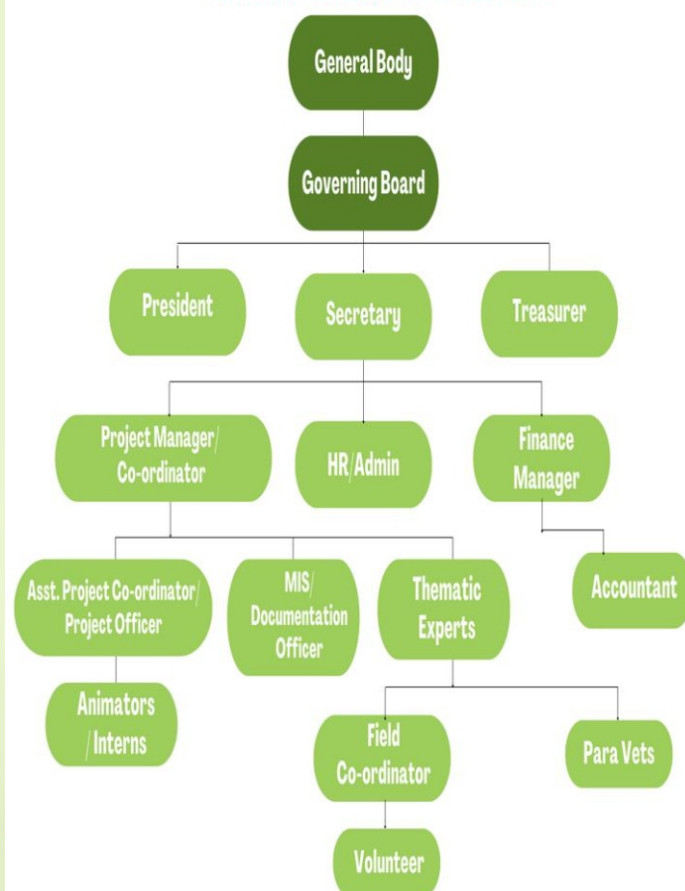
General Body

Governing Board

President

Secretary

Treasurer

Project Manager/ Co-ordinator

HR/Admin

Finance Manager

Asst. Project Co-ordinator/ Project Officer

MIS/ Documentation Officer

Thematic Experts

Accountant

Animators /Interns

Field Co-ordinator

Para Vets

Volunteer